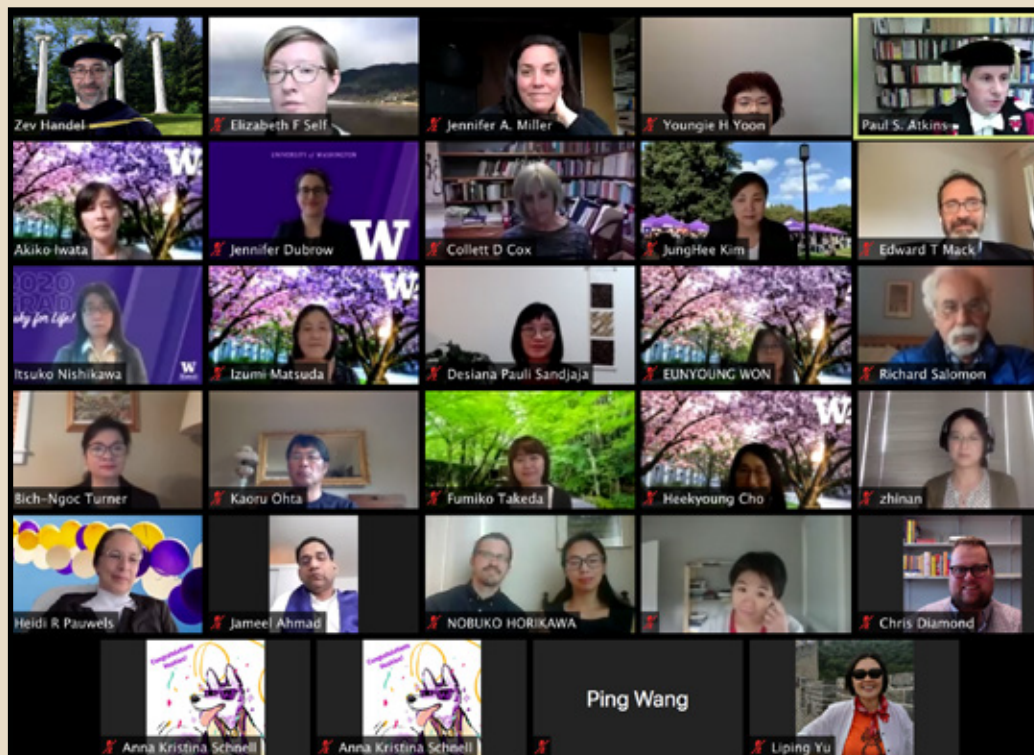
Zev Handel
Elizabeth F Self
Jennifer A. Miller
Youngie H Yoon
Paul S. Atkins

W
Akiko Iwata
UNIVERSITY of WASHINGTON
W
Jennifer Dubrow
Collett D Cox
JungHee Kim
Edward T Mack

2020 GRAD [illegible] for Life!
W
Itsuko Nishikawa
W
Izumi Matsuda
Desiana Pauli Sandjaja
EUNYOUNG WON
Richard Salomon

Bich-Ngoc Turner
Kaoru Ohta
Fumiko Takeda
W
Heekyoung Cho
zhinan

Heidi R Pauwels
Jameel Ahmad
NOBUKO HORIKAWA
Chris Diamond

Congratulations Huskies!
Anna Kristina Schnell
Congratulations Huskies!
Anna Kristina Schnell
Ping Wang
Liping Yu